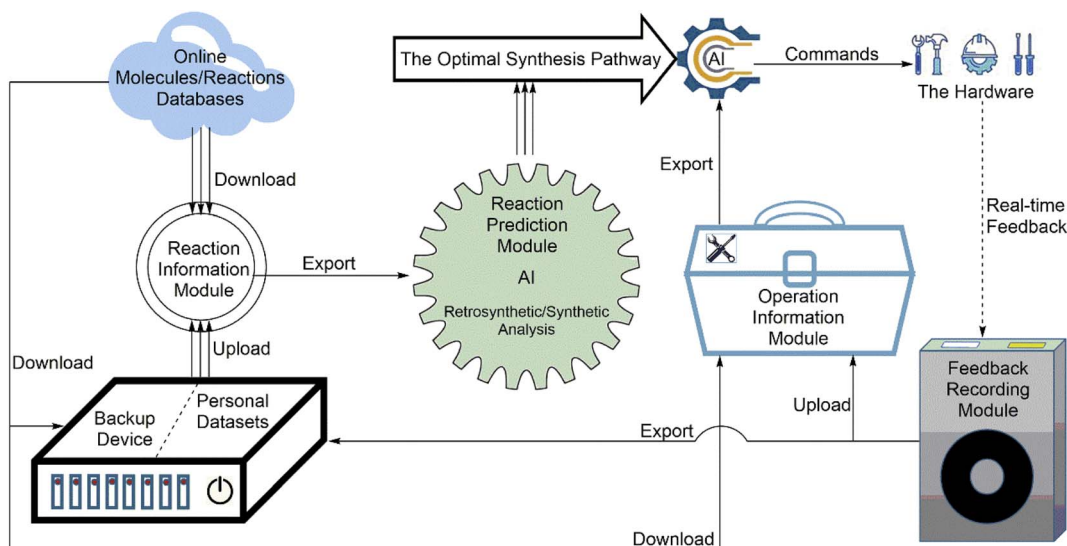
Online Molecules/Reactions Databases

The Optimal Synthesis Pathway

AI

Commands

The Hardware

Download

Reaction Information Module

Export

Reaction Prediction Module

AI

Retrosynthetic/Synthetic Analysis

Export

Real-time Feedback

Operation Information Module

Download

Upload

Backup Device

Personal Datasets

Upload

Export

Feedback Recording Module

Download